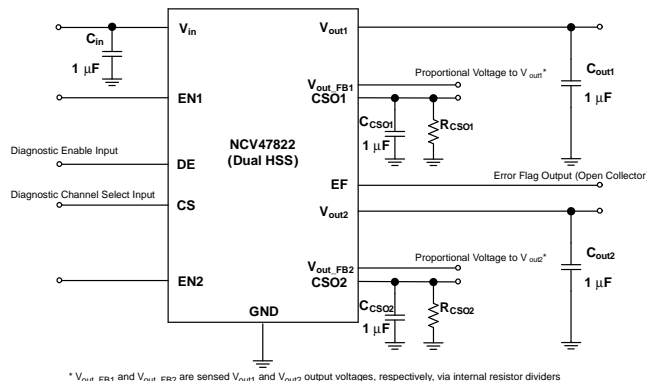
$C_{in}$
1 $\mu$F
$V_{in}$
EN1
Diagnostic Enable Input
DE
Diagnostic Channel Select Input
CS
EN2
NCV47822
(Dual HSS)
GND
$V_{out1}$
$V_{out\_FB1}$
CSO1
Proportional Voltage to $V_{out1}$*
$C_{CSO1}$
1 $\mu$F
$R_{CSO1}$
$C_{out1}$
1 $\mu$F
EF
Error Flag Output (Open Collector
$V_{out2}$
$V_{out\_FB2}$
CSO2
Proportional Voltage to $V_{out2}$*
$C_{CSO2}$
1 $\mu$F
$R_{CSO2}$
$C_{out2}$
1 $\mu$F

* $V_{out\_FB1}$ and $V_{out\_FB2}$ are sensed $V_{out1}$ and $V_{out2}$ output voltages, respectively, via internal resistor dividers